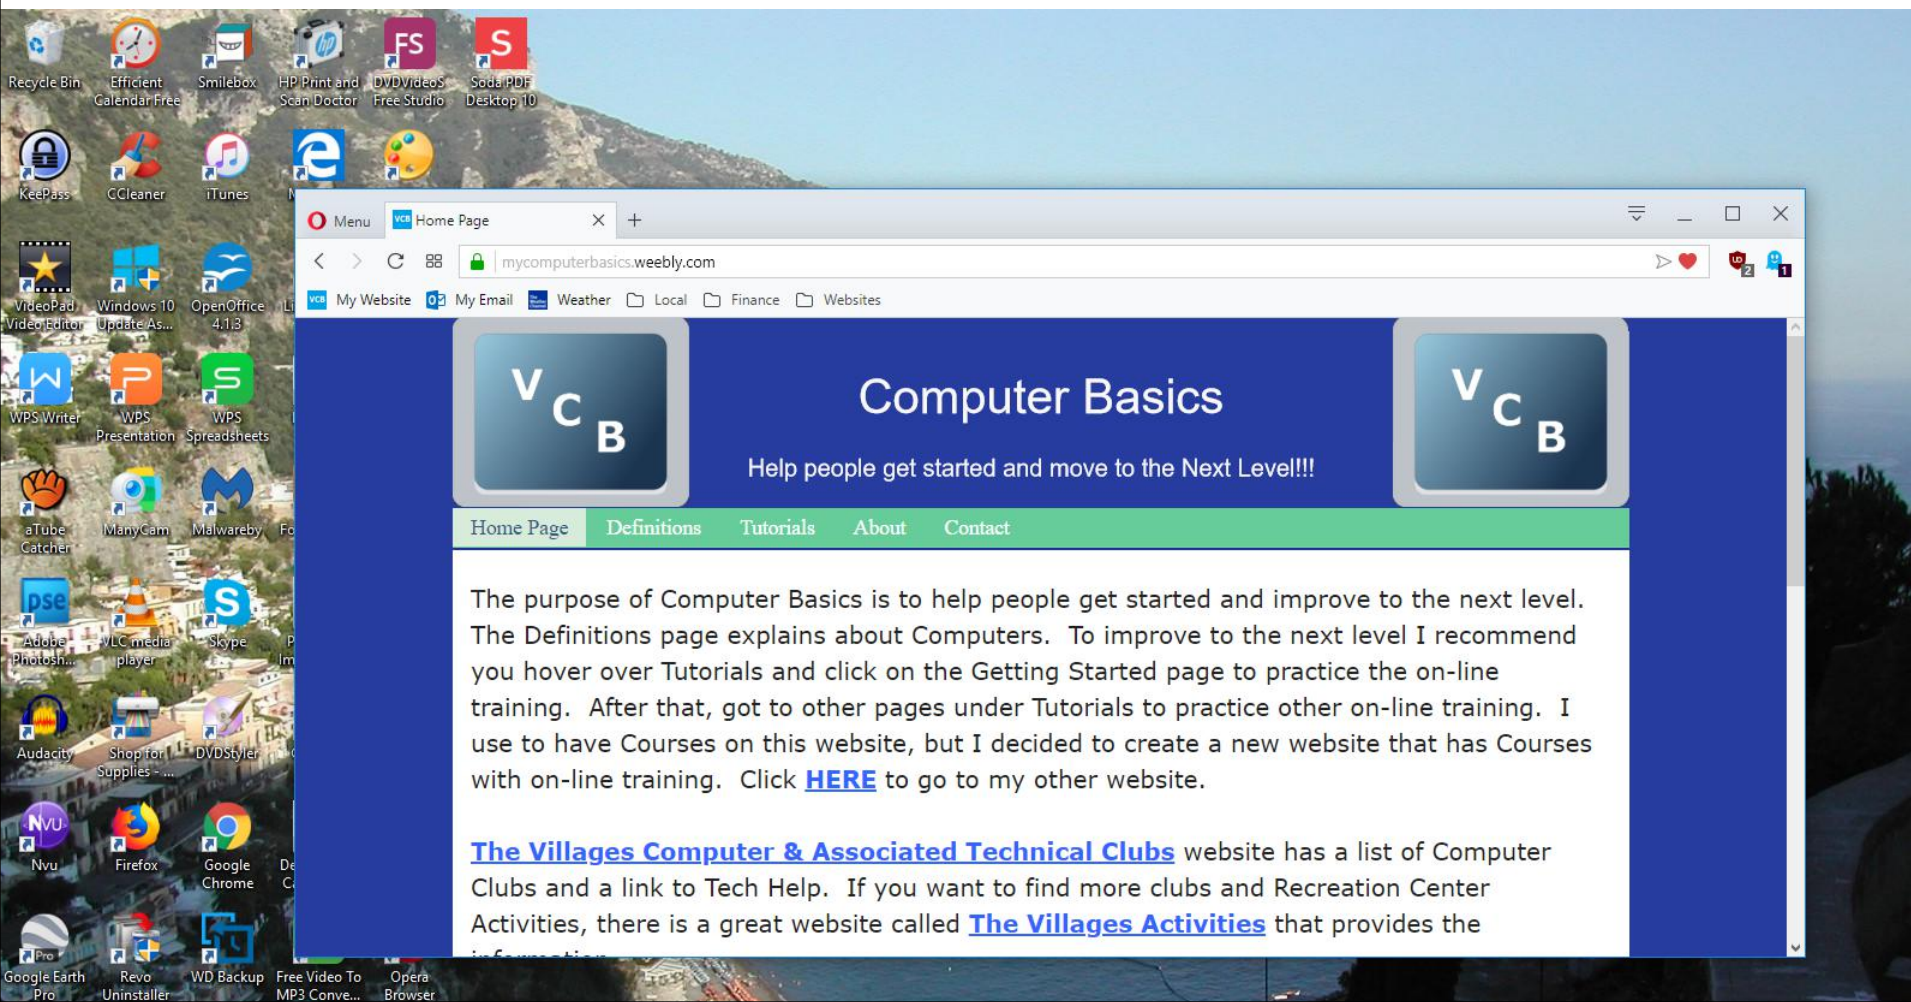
Recycle Bin
Efficient Calendar Free
Smilebox
HP Print and Scan Doctor
DVDVideoS Free Studio
Soda PDF Desktop 10
KeePass
CCleaner
iTunes
VideoPad Video Editor
Windows 10 Update As...
OpenOffice 4.1.3
WPS Writer
WPS Presentation
WPS Spreadsheets
aTube Catcher
ManyCam
Malwareby
Adobe Photosh...
VLC media player
Skype
Audacity
Shop for Supplies - ...
DVDStyler
Nvu
Firefox
Google Chrome
Google Earth Pro
Revo Uninstaller
WD Backup
Free Video To MP3 Conve...
Opera Browser

Menu
Home Page
mycomputerbasics.weebly.com
My Website
My Email
Weather
Local
Finance
Websites

V C B

Computer Basics

Help people get started and move to the Next Level!!!

Home Page Definitions Tutorials About Contact

The purpose of Computer Basics is to help people get started and improve to the next level. The Definitions page explains about Computers. To improve to the next level I recommend you hover over Tutorials and click on the Getting Started page to practice the on-line training. After that, got to other pages under Tutorials to practice other on-line training. I use to have Courses on this website, but I decided to create a new website that has Courses with on-line training. Click HERE to go to my other website.

The Villages Computer & Associated Technical Clubs website has a list of Computer Clubs and a link to Tech Help. If you want to find more clubs and Recreation Center Activities, there is a great website called The Villages Activities that provides the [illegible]